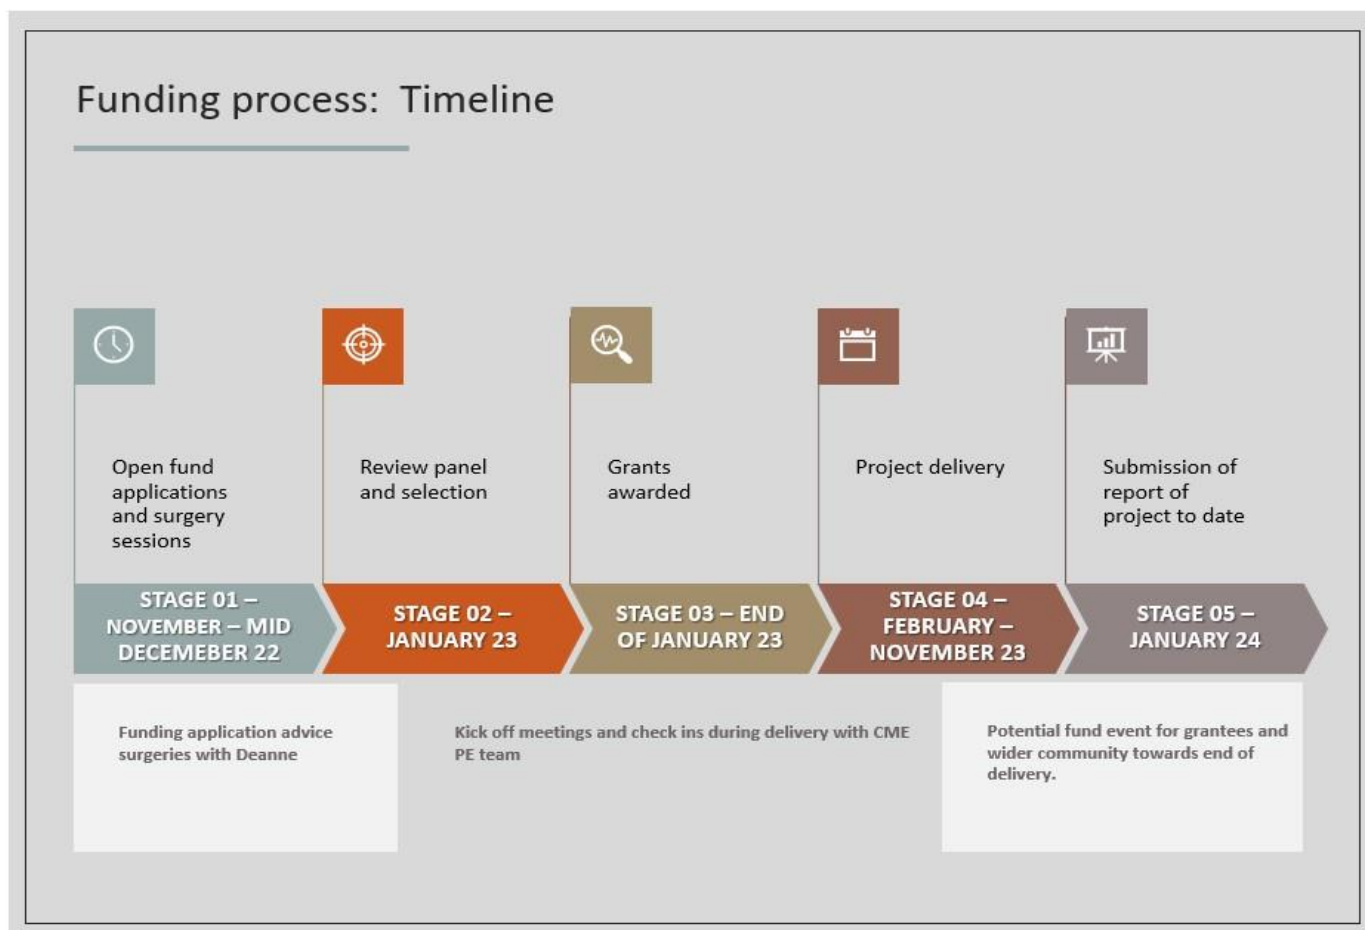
Funding process: Timeline

Open fund applications and surgery sessions

Review panel and selection

Grants awarded

Project delivery

Submission of report of project to date

STAGE 01 – NOVEMBER – MID DECEMEBER 22

STAGE 02 – JANUARY 23

STAGE 03 – END OF JANUARY 23

STAGE 04 – FEBRUARY – NOVEMBER 23

STAGE 05 – JANUARY 24

Funding application advice surgeries with Deanne

Kick off meetings and check ins during delivery with CME PE team

Potential fund event for grantees and wider community towards end of delivery.